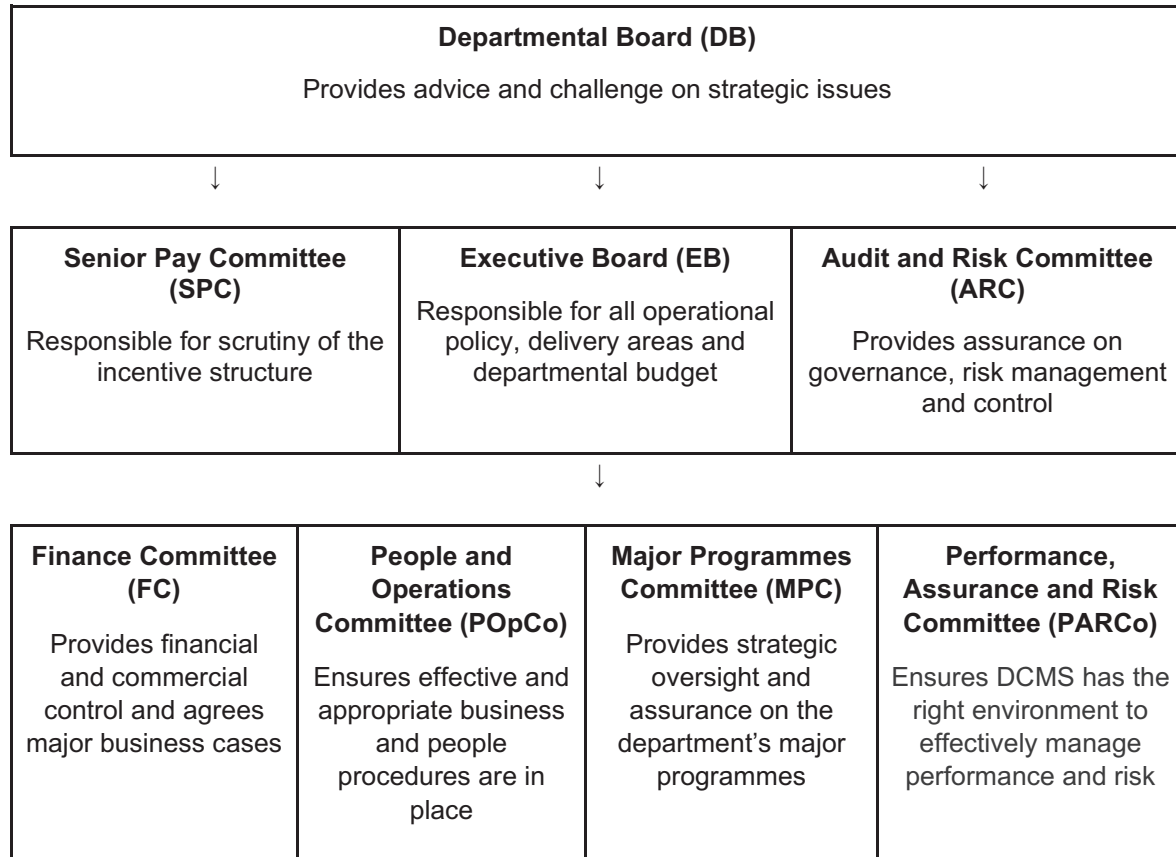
**Departmental Board (DB)**

Provides advice and challenge on strategic issues

↓ ↓ ↓

| **Senior Pay Committee (SPC)** Responsible for scrutiny of the incentive structure | **Executive Board (EB)** Responsible for all operational policy, delivery areas and departmental budget | **Audit and Risk Committee (ARC)** Provides assurance on governance, risk management and control |
|---|---|---|

↓

| **Finance Committee (FC)** Provides financial and commercial control and agrees major business cases | **People and Operations Committee (POpCo)** Ensures effective and appropriate business and people procedures are in place | **Major Programmes Committee (MPC)** Provides strategic oversight and assurance on the department's major programmes | **Performance, Assurance and Risk Committee (PARCo)** Ensures DCMS has the right environment to effectively manage performance and risk |
|---|---|---|---|